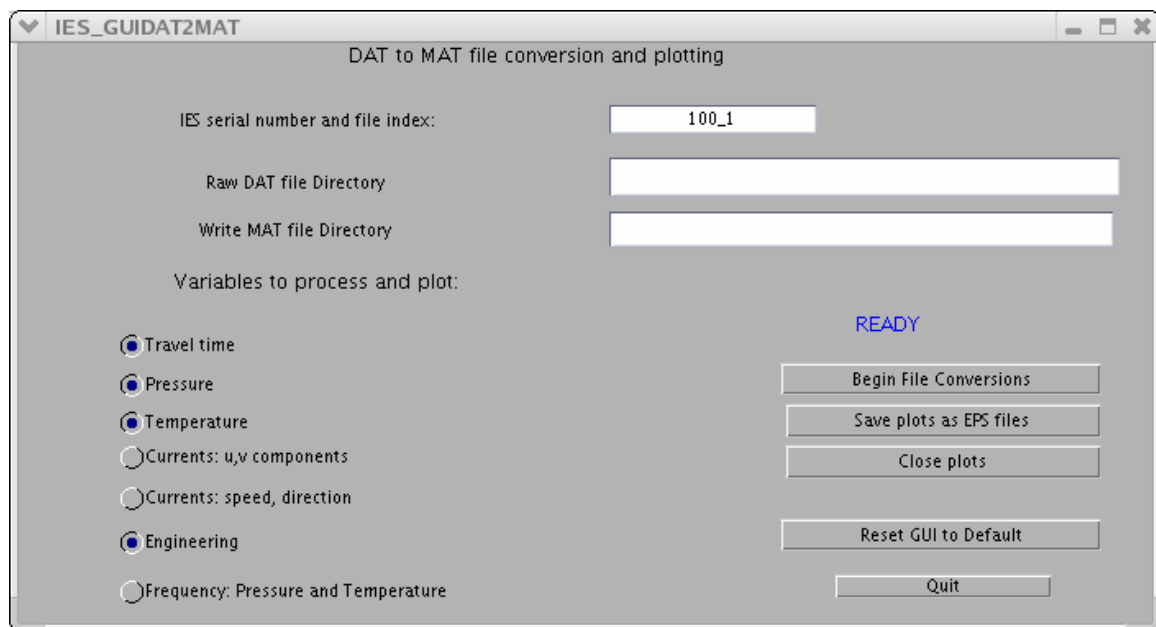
IES_GUIDAT2MAT

DAT to MAT file conversion and plotting

IES serial number and file index:

100_1

Raw DAT file Directory

Write MAT file Directory

Variables to process and plot:

READY

Travel time

Pressure

Temperature

Currents: u,v components

Currents: speed, direction

Engineering

Frequency: Pressure and Temperature

Begin File Conversions

Save plots as EPS files

Close plots

Reset GUI to Default

Quit